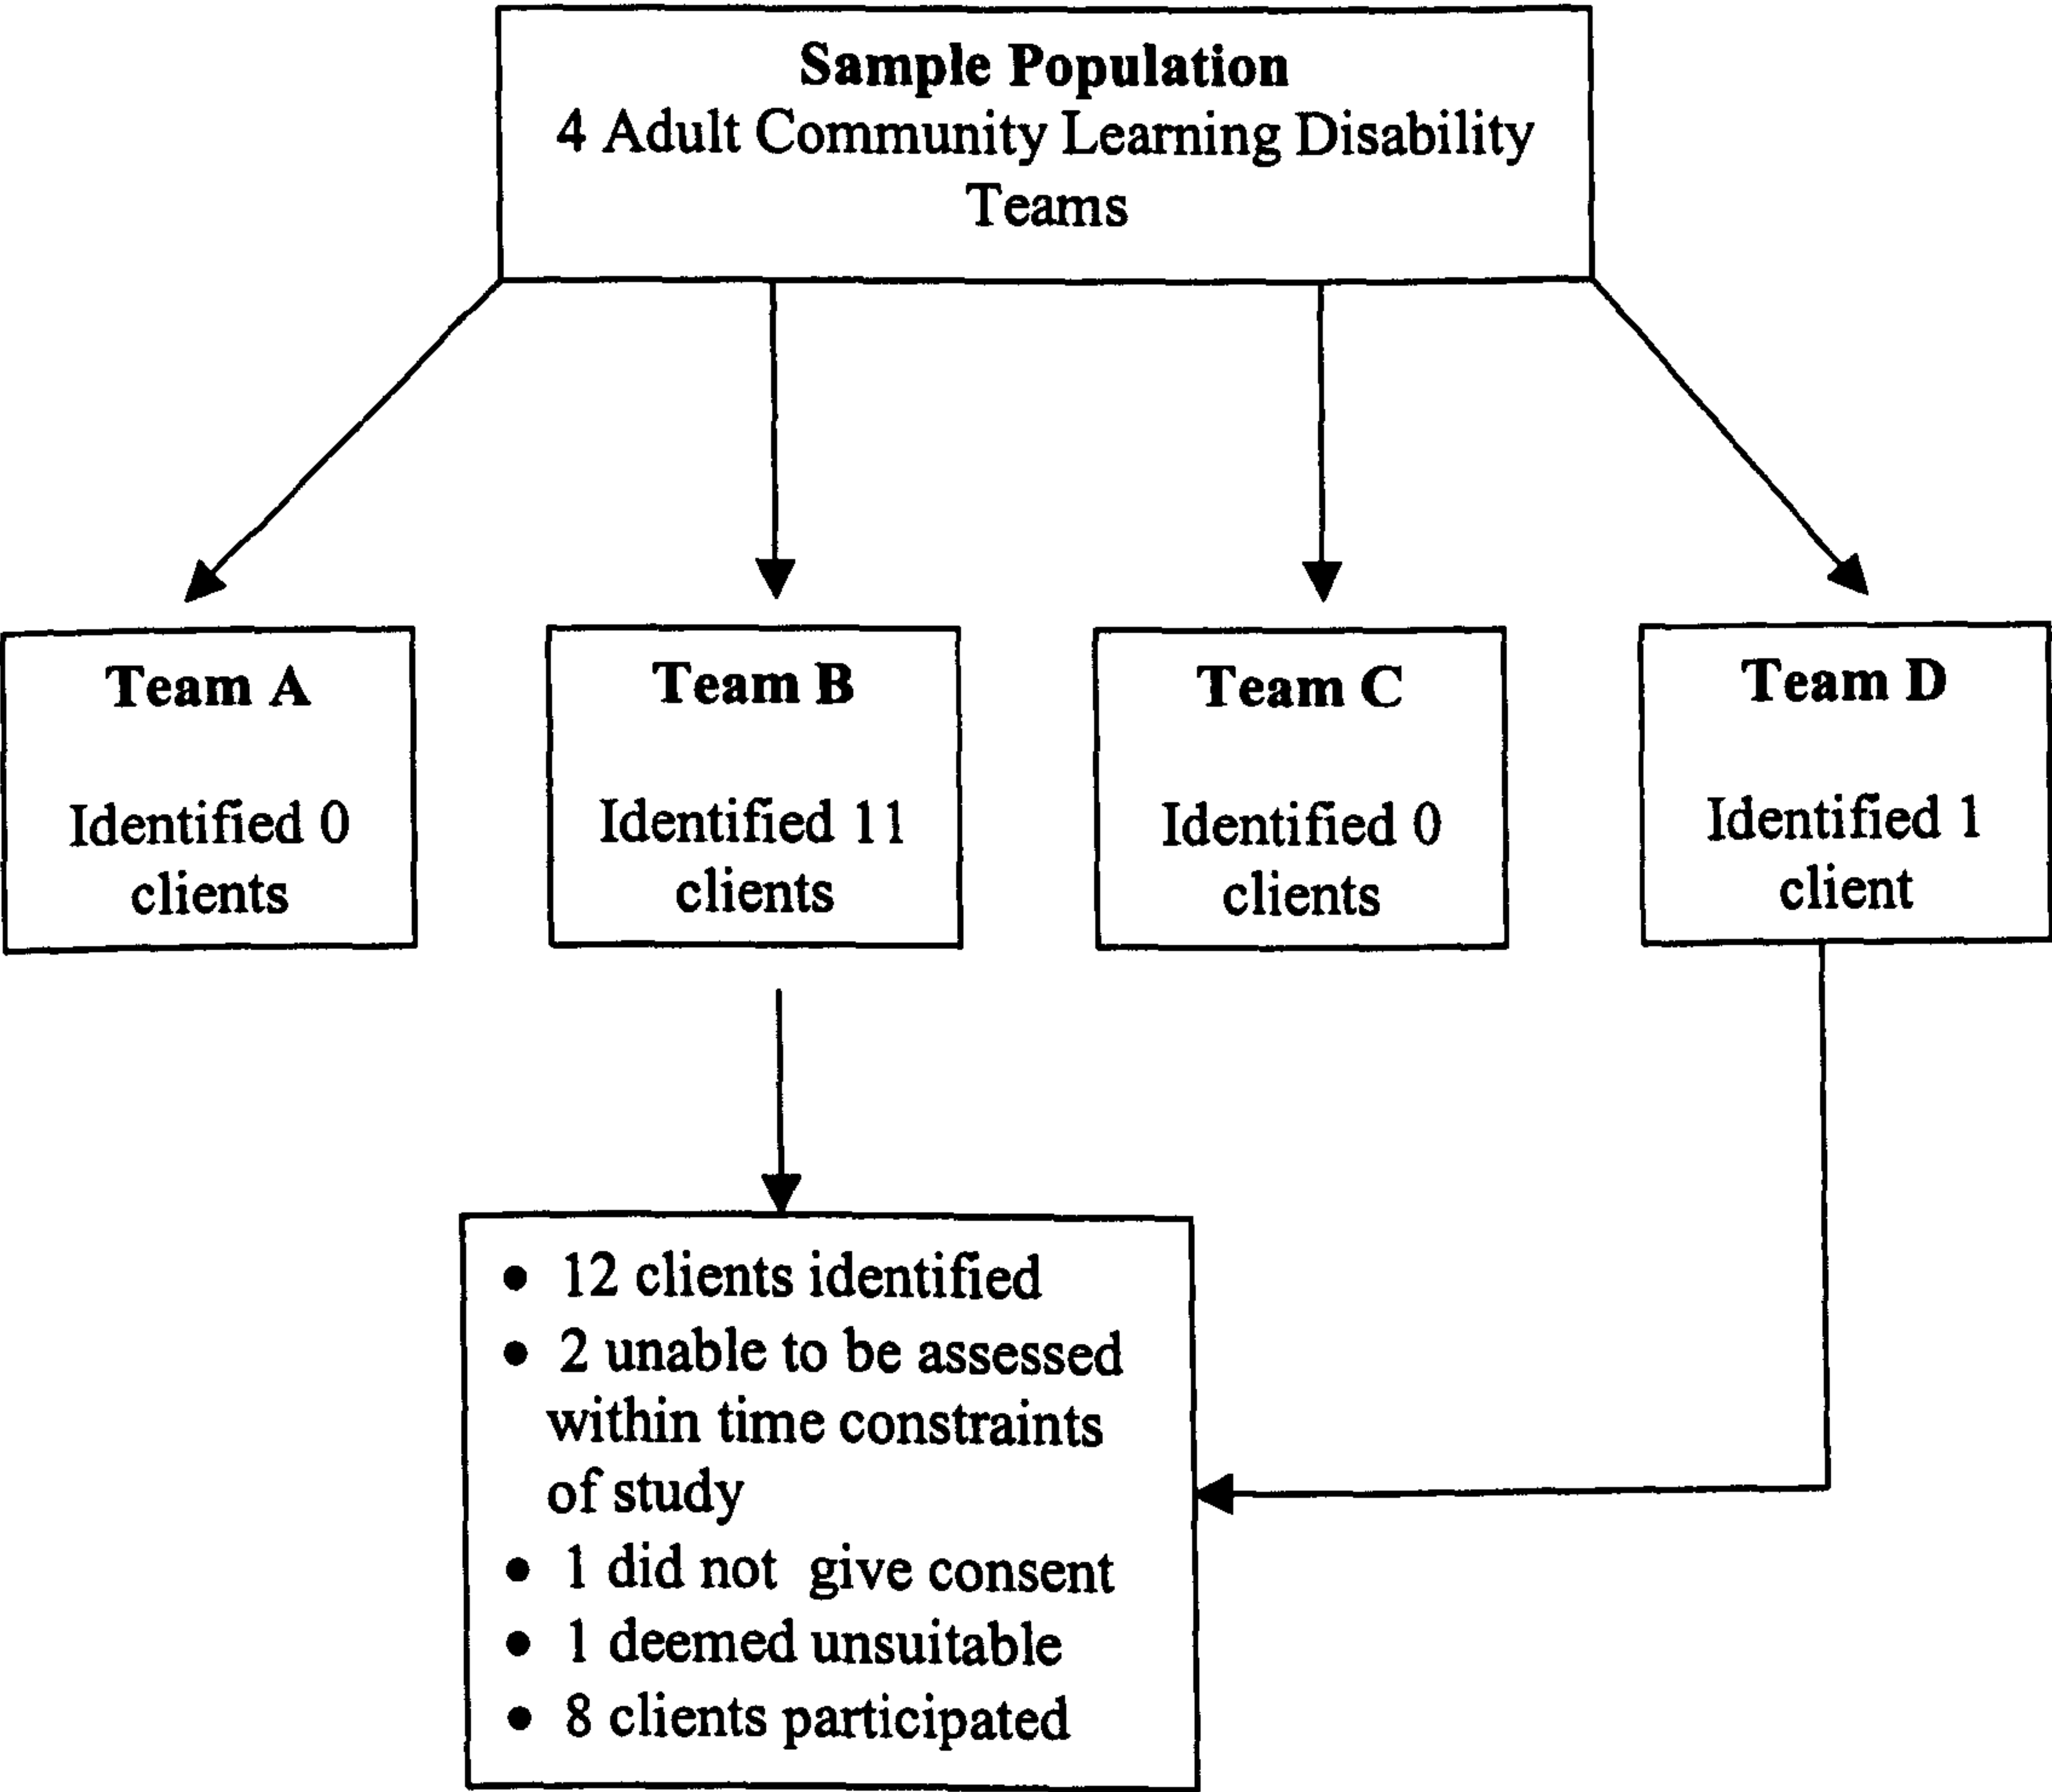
**Sample Population**
4 Adult Community Learning Disability Teams

**Team A**

Identified 0 clients

**Team B**

Identified 11 clients

**Team C**

Identified 0 clients

**Team D**

Identified 1 client

- 12 clients identified
- 2 unable to be assessed within time constraints of study
- 1 did not give consent
- 1 deemed unsuitable
- 8 clients participated